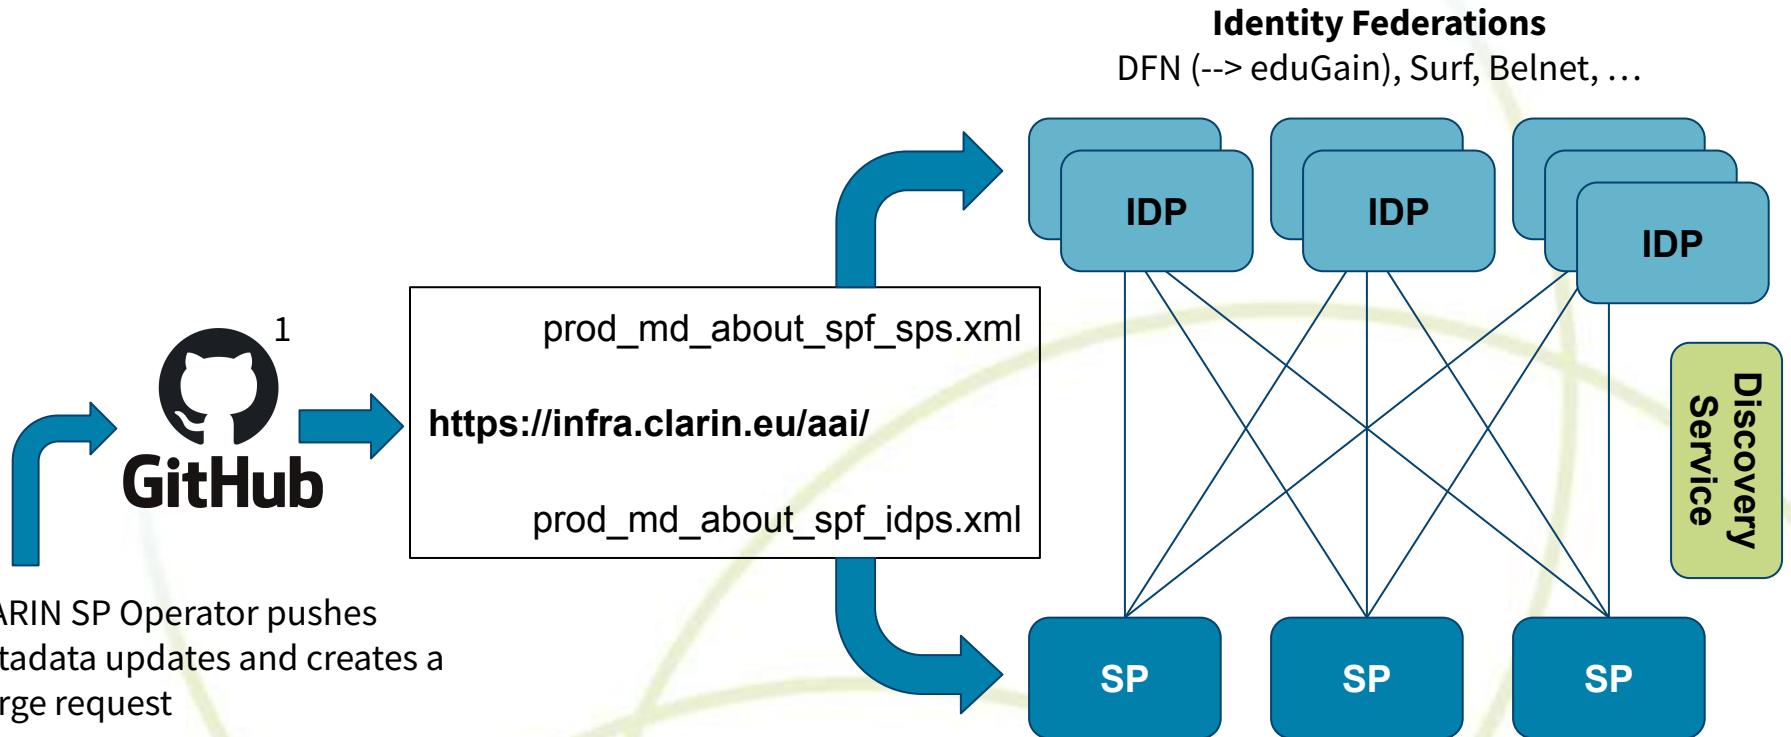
Identity Federations
DFN (--> eduGain), Surf, Belnet, …

IDP

IDP

IDP

1

GitHub

prod_md_about_spf_sps.xml

https://infra.clarin.eu/aai/

prod_md_about_spf_idps.xml

Discovery Service

ARIN SP Operator pushes tadata updates and creates a rge request

SP

SP

SP